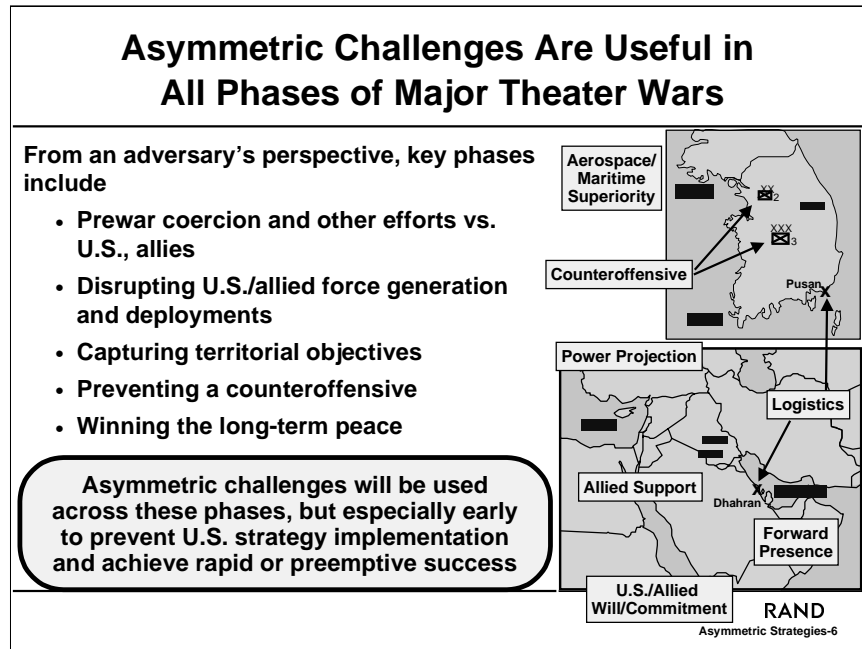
Asymmetric Challenges Are Useful in All Phases of Major Theater Wars

From an adversary's perspective, key phases include

- Prewar coercion and other efforts vs. U.S., allies
- Disrupting U.S./allied force generation and deployments
- Capturing territorial objectives
- Preventing a counteroffensive
- Winning the long-term peace

Asymmetric challenges will be used across these phases, but especially early to prevent U.S. strategy implementation and achieve rapid or preemptive success

Aerospace/ Maritime Superiority

XX 2

XXX 3

Counteroffensive

Pusan

Power Projection

Logistics

Allied Support

Dhahran

Forward Presence

U.S./Allied Will/Commitment

RAND

Asymmetric Strategies-6